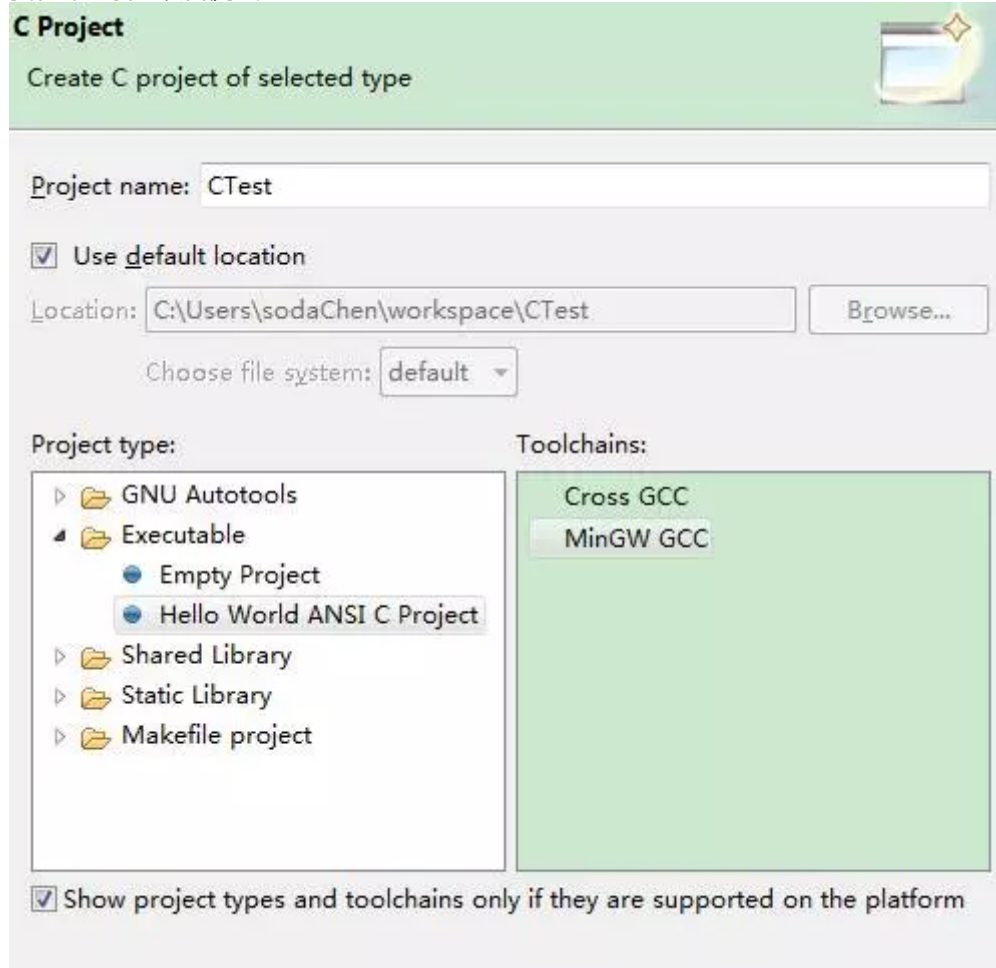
C Project

Create C project of selected type

Project name: CTest

Use default location

Location: C:\Users\sodaChen\workspace\CTest

Browse...

Choose file system: default

Project type:

GNU Autotools
Executable
Empty Project
Hello World ANSI C Project
Shared Library
Static Library
Makefile project

Toolchains:

Cross GCC
MinGW GCC

Show project types and toolchains only if they are supported on the platform